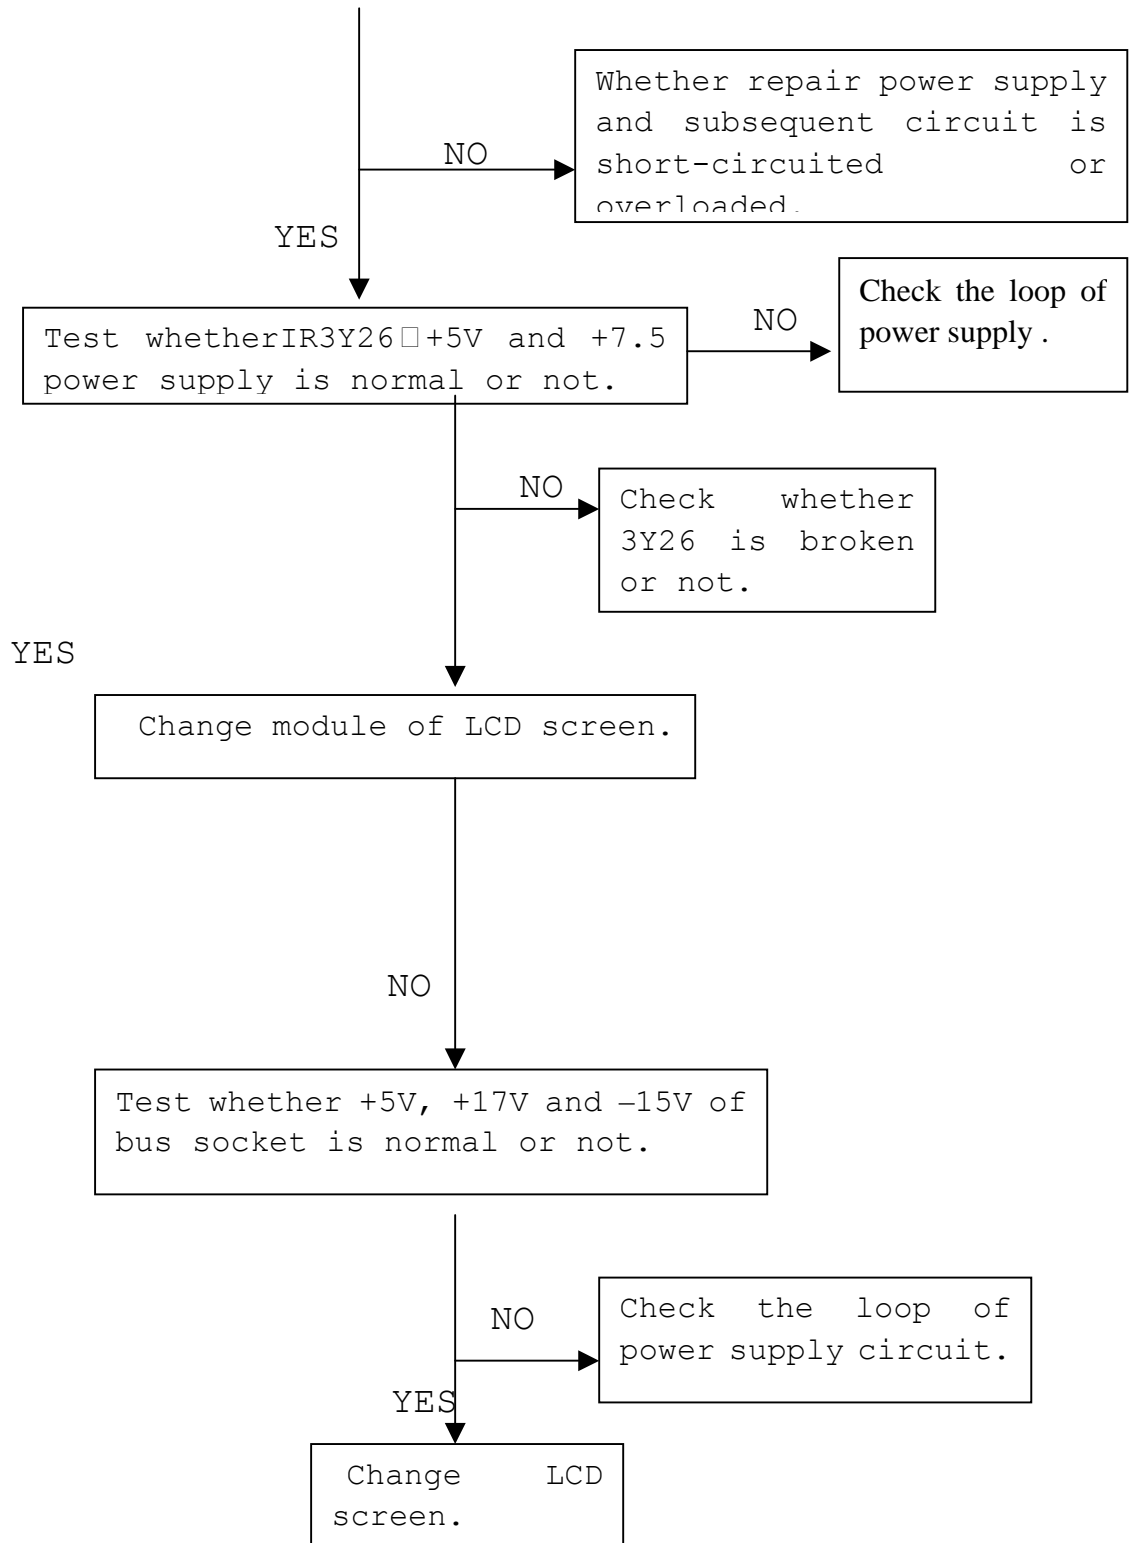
Whether repair power supply and subsequent circuit is short-circuited or overloaded.

NO

YES

Test whetherIR3Y26□+5V and +7.5 power supply is normal or not.

NO

Check the loop of power supply .

NO

Check whether 3Y26 is broken or not.

YES

Change module of LCD screen.

NO

Test whether +5V, +17V and –15V of bus socket is normal or not.

NO

Check the loop of power supply circuit.

YES

Change LCD screen.